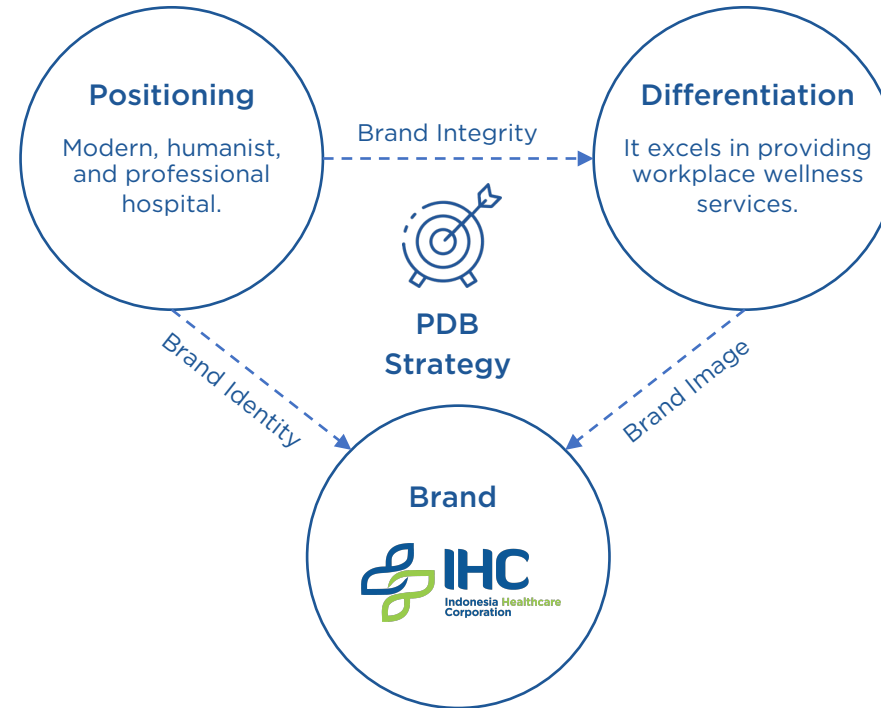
Positioning

Modern, humanist, and professional hospital.

Brand Integrity

Differentiation

It excels in providing workplace wellness services.

PDB Strategy

Brand Identity

Brand Image

Brand

IHC
Indonesia Healthcare Corporation